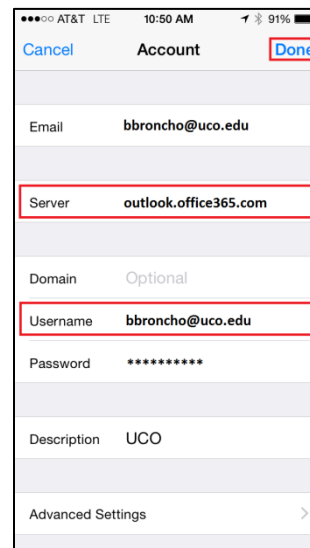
●●●○○ AT&T LTE 10:50 AM 91%

Cancel Account Done

Email bbroncho@uco.edu

Server outlook.office365.com

Domain Optional

Username bbroncho@uco.edu

Password **********

Description UCO

Advanced Settings